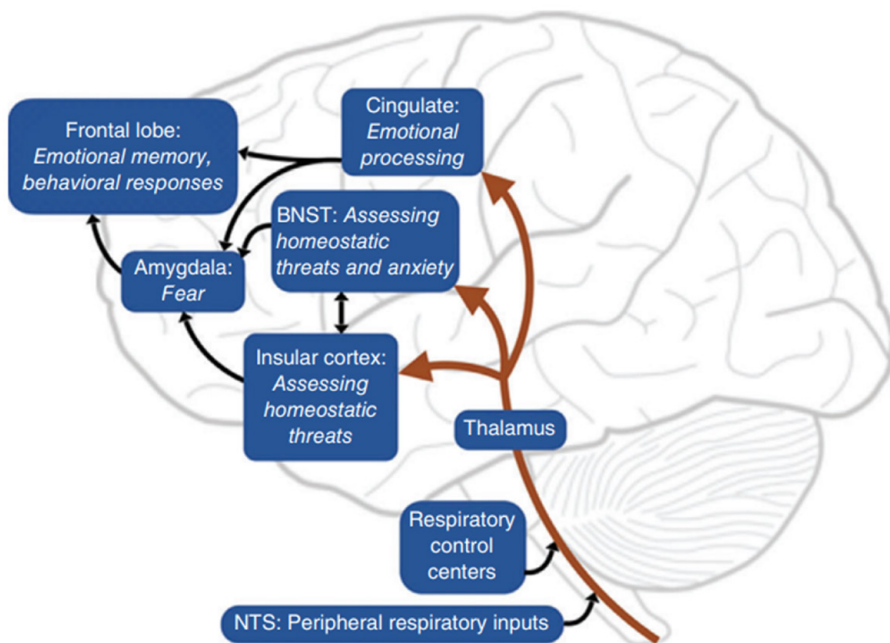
Frontal lobe:
*Emotional memory, behavioral responses*

Cingulate:
*Emotional processing*

BNST: *Assessing homeostatic threats and anxiety*

Amygdala:
*Fear*

Insular cortex:
*Assessing homeostatic threats*

Thalamus

Respiratory control centers

NTS: Peripheral respiratory inputs